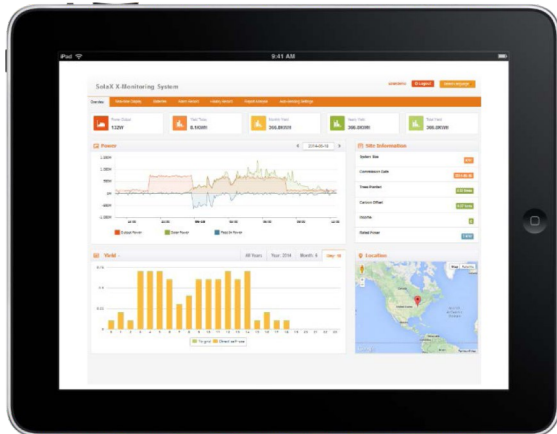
iPad
9:41 AM

SolaX X-Monitoring System

Overview

Power Output
133W

Total Yield
8.16MWh

Monthly Yield
266.8KWh

Yearly Yield
266.0KWh

Total Yield
266.0KWh

Power
2014-05-18

Output Power
Solar Power
Feed-in Power

Site Information
System Size
Commission Date
Trees Planted
Carbon Offset
Income
Rated Power

Yield
All Years
Year: 2014
Month: 6
Day: 16

Location
Map
Satellite